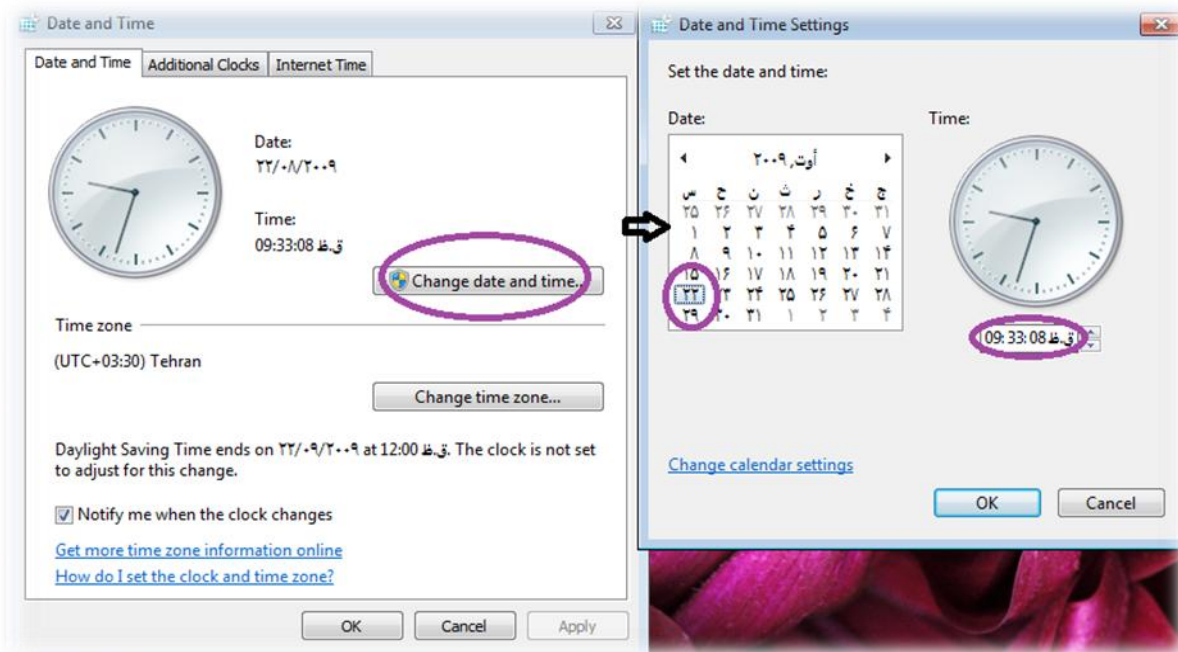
Date and Time

Date and Time | Additional Clocks | Internet Time

Date:
۲۲/۰۸/۲۰۰۹

Time:
ق.ظ 09:33:08

Change date and time...

Time zone

(UTC+03:30) Tehran

Change time zone...

Daylight Saving Time ends on ۲۲/۰۹/۲۰۰۹ at ق.ظ 12:00. The clock is not set to adjust for this change.

Notify me when the clock changes

Get more time zone information online

How do I set the clock and time zone?

OK | Cancel | Apply

Date and Time Settings

Set the date and time:

Date:

أوت, ۲۰۰۹

| س | ح | ن | ث | ر | خ | ج |
|---|---|---|---|---|---|---|
| ۲۵ | ۲۶ | ۲۷ | ۲۸ | ۲۹ | ۳۰ | ۳۱ |
| ۱ | ۲ | ۳ | ۴ | ۵ | ۶ | ۷ |
| ۸ | ۹ | ۱۰ | ۱۱ | ۱۲ | ۱۳ | ۱۴ |
| ۱۵ | ۱۶ | ۱۷ | ۱۸ | ۱۹ | ۲۰ | ۲۱ |
| ۲۲ | ۲۳ | ۲۴ | ۲۵ | ۲۶ | ۲۷ | ۲۸ |
| ۲۹ | ۳۰ | ۳۱ | ۱ | ۲ | ۳ | ۴ |

Time:

ق.ظ 09:33:08

Change calendar settings

OK | Cancel